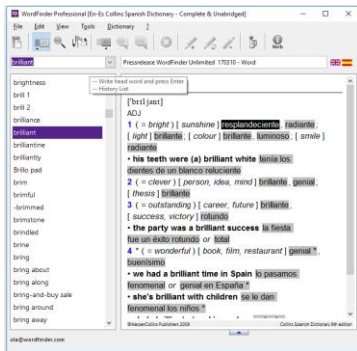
WordFinder Professional [En-Es Collins Spanish Dictionary - Complete & Unabridged]

File Edit View Tools Dictionary ?

brilliant

Pressrelease WordFinder Unlimited 170310 - Word

Write head word and press Enter
History List

brightness
brill 1
brill 2
brilliance
brilliant
brilliantine
brilliantly
Brillo pad
brim
brimful
-brimmed
brimstone
brindled
brine
bring
bring about
bring along
bring-and-buy sale
bring around
bring away

brilliant

[ˈbrɪljənt]

ADJ

1 ( = bright ) [ sunshine ] resplandeciente , radiante , [ light ] brillante , [ colour ] brillante , luminoso , [ smile ] radiante

• his teeth were (a) brilliant white tenía los dientes de un blanco reluciente

2 ( = clever ) [ person, idea, mind ] brillante , genial , [ thesis ] brillante

3 ( = outstanding ) [ career, future ] brillante , [ success, victory ] rotundo

• the party was a brilliant success la fiesta fue un éxito rotundo or total

4 * ( = wonderful ) [ book, film, restaurant ] genial * , buenísimo

• we had a brilliant time in Spain lo pasamos fenomenal or genial en España *

• she's brilliant with children se le dan fenomenal los niños *

©HarperCollins Publishers 2009

Collins Spanish Dictionary 9th edition

sta@wordfinder.com